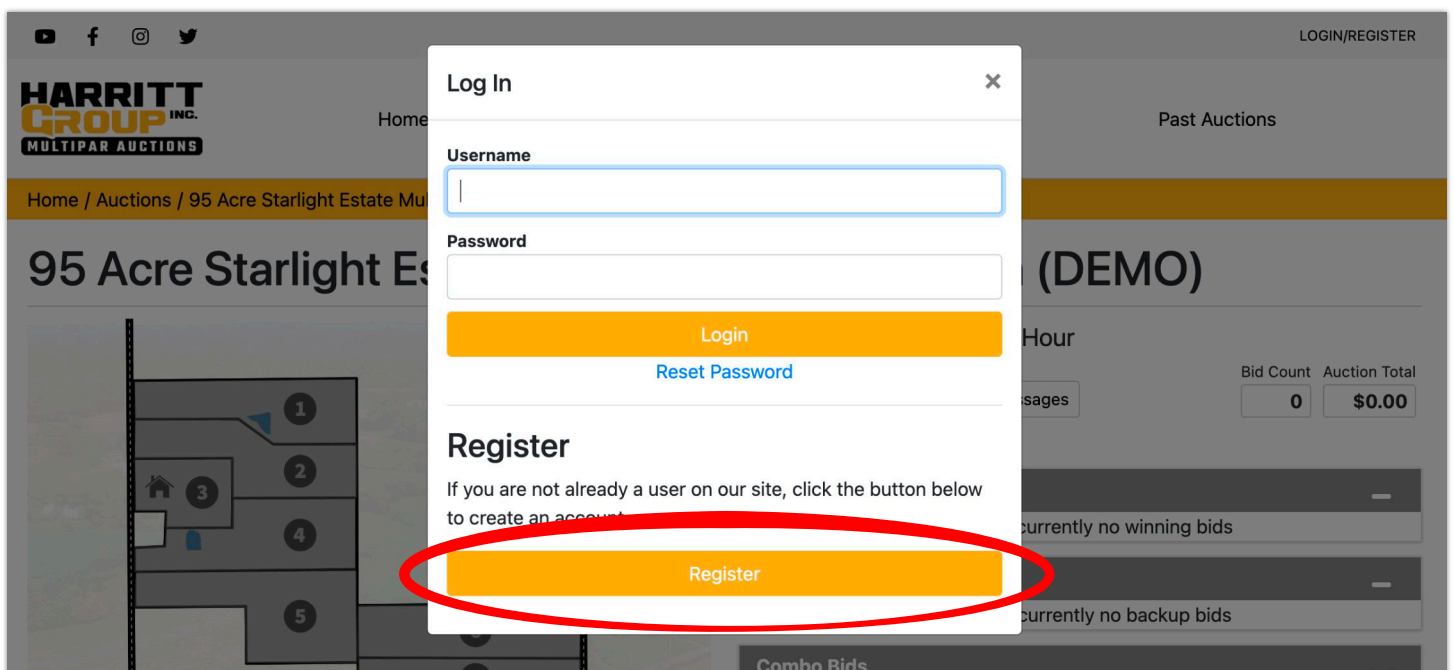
LOGIN/REGISTER

HARRITT GROUP INC. MULTIPAR AUCTIONS

Home

Past Auctions

Home / Auctions / 95 Acre Starlight Estate Mul

95 Acre Starlight Es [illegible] (DEMO)

Hour

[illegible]ssages

Bid Count 0

Auction Total $0.00

currently no winning bids

currently no backup bids

Combo Bids

1 2 3 4 5

Log In

×

Username

Password

Login

Reset Password

Register

If you are not already a user on our site, click the button below to create an account.

Register